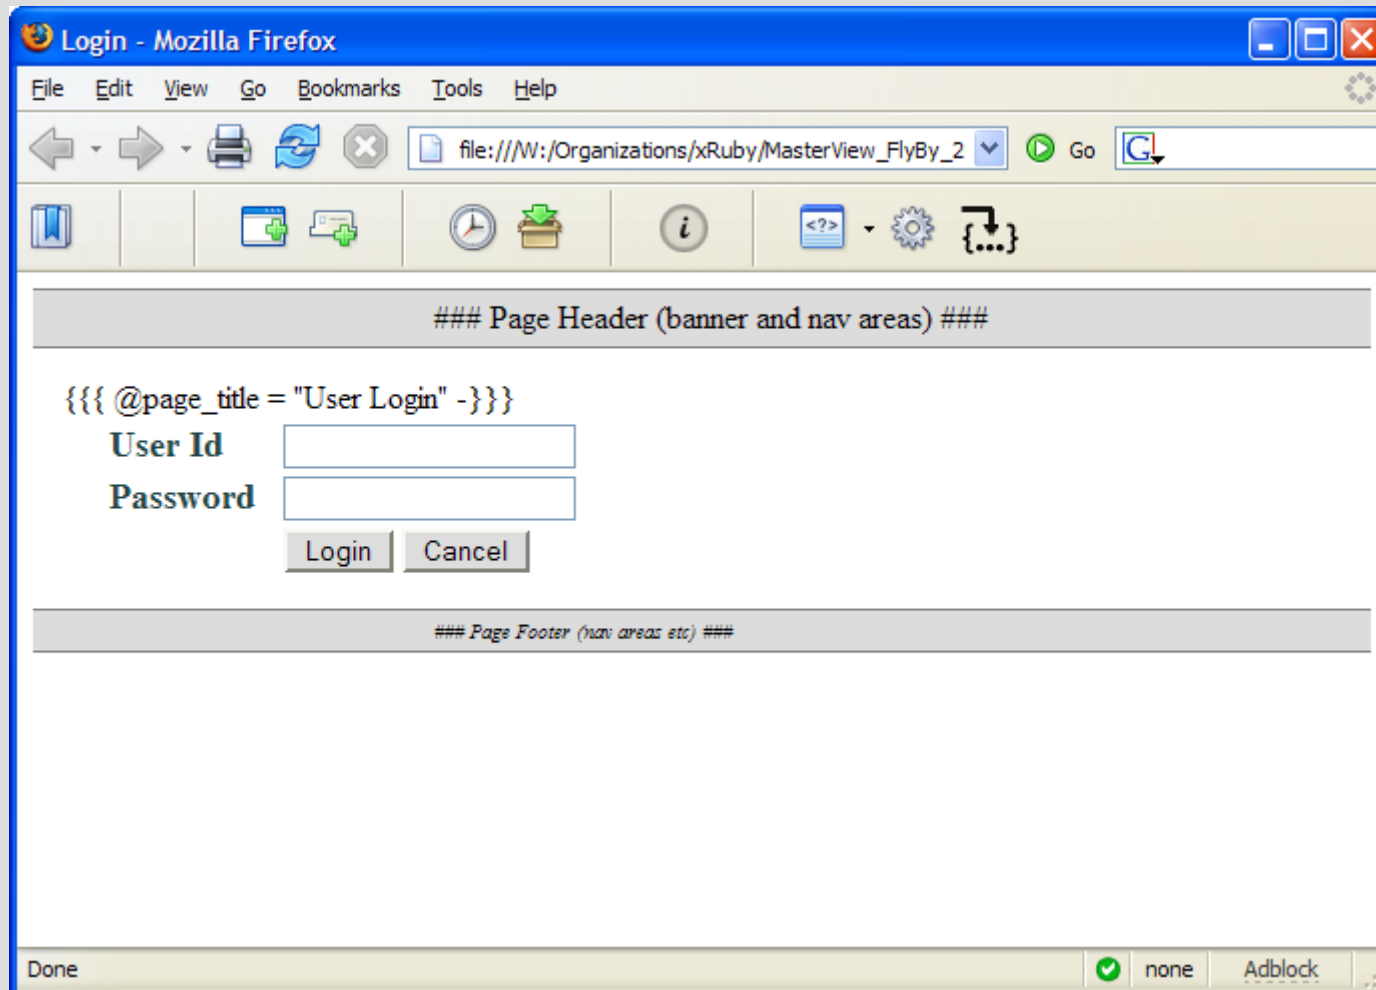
Login - Mozilla Firefox

File Edit View Go Bookmarks Tools Help

file:///W:/Organizations/xRuby/MasterView_FlyBy_2

Go

### Page Header (banner and nav areas) ###

{{{ @page_title = "User Login" -}}}

User Id

Password

Login Cancel

### Page Footer (nav areas etc) ###

Done

none

Adblock